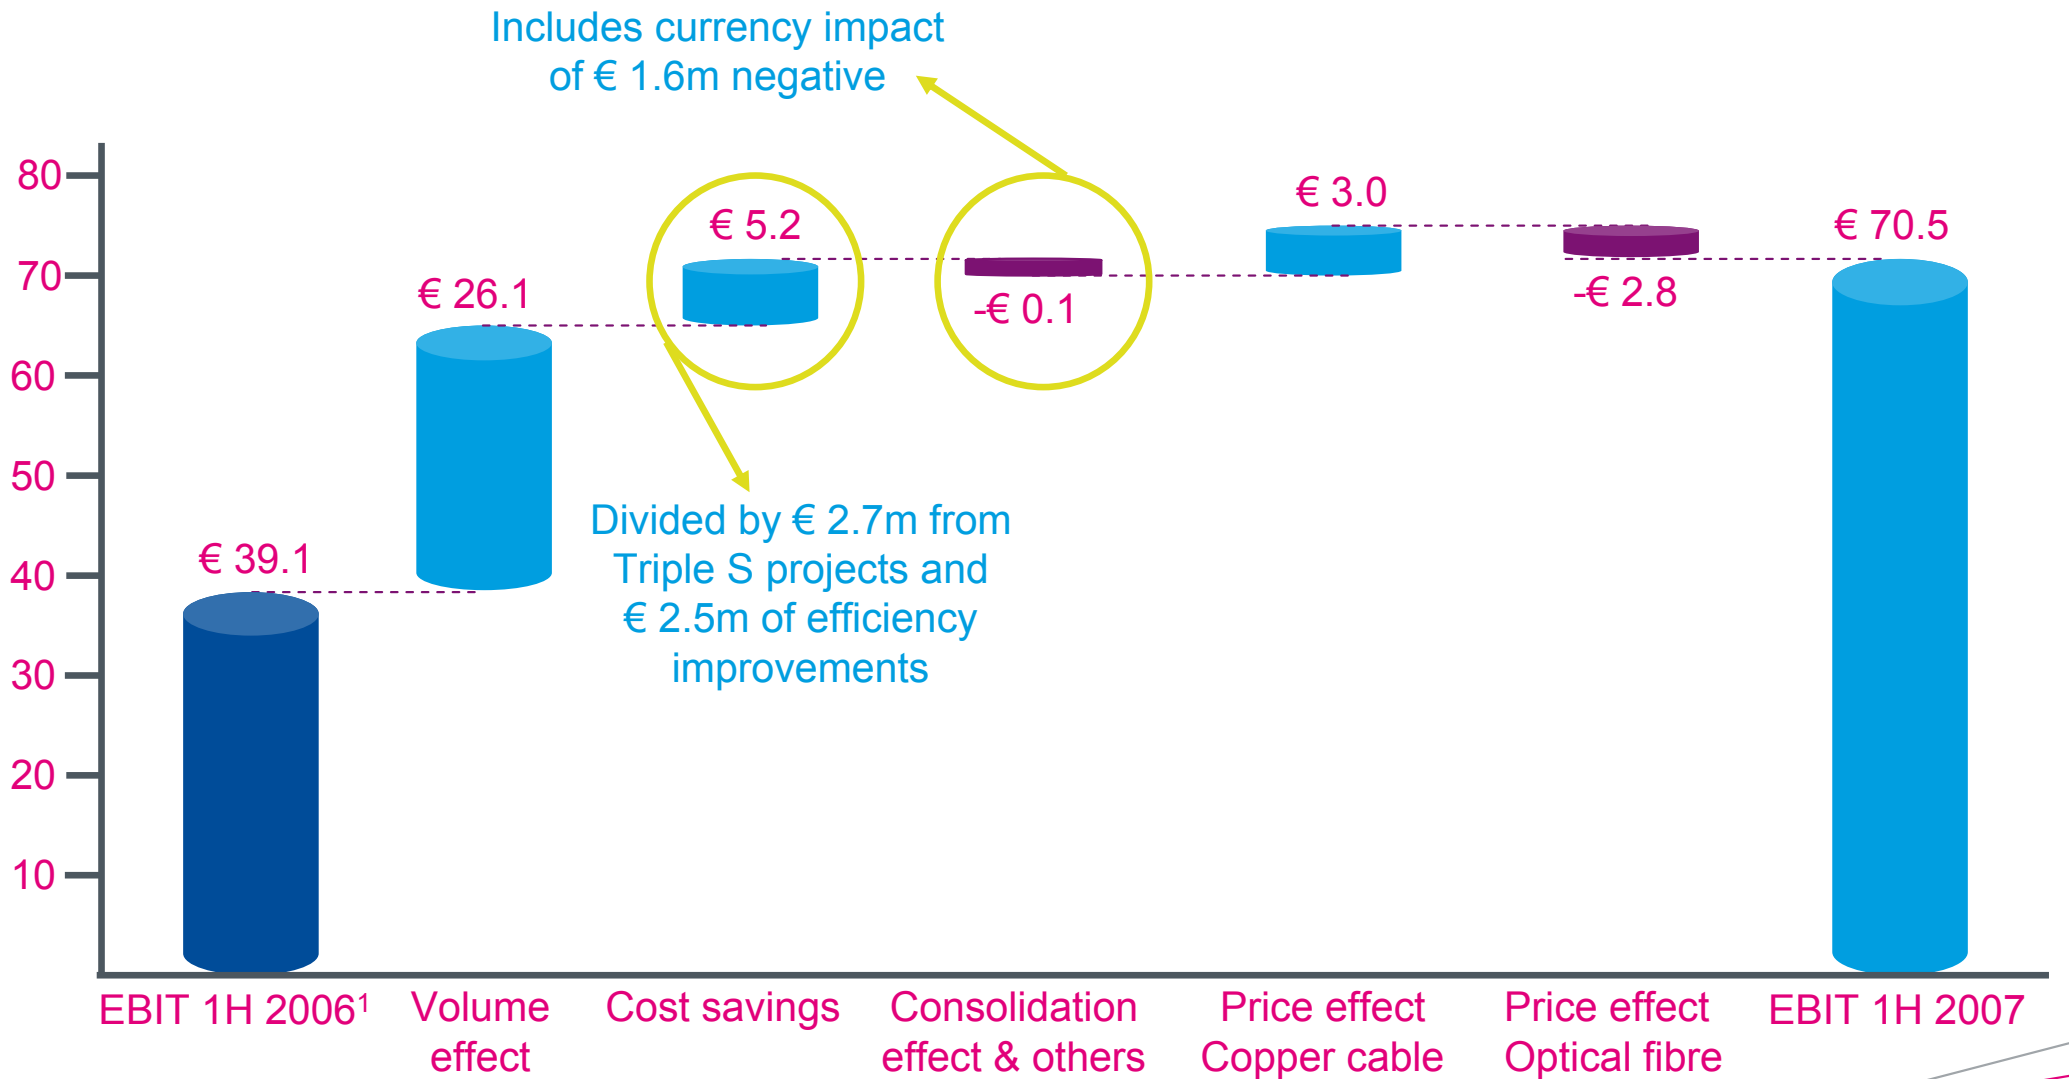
Includes currency impact of € 1.6m negative

80
70
60
50
40
30
20
10

€ 39.1
€ 26.1
€ 5.2
-€ 0.1
€ 3.0
-€ 2.8
€ 70.5

Divided by € 2.7m from Triple S projects and € 2.5m of efficiency improvements

EBIT 1H 2006$^1$
Volume effect
Cost savings
Consolidation effect & others
Price effect Copper cable
Price effect Optical fibre
EBIT 1H 2007